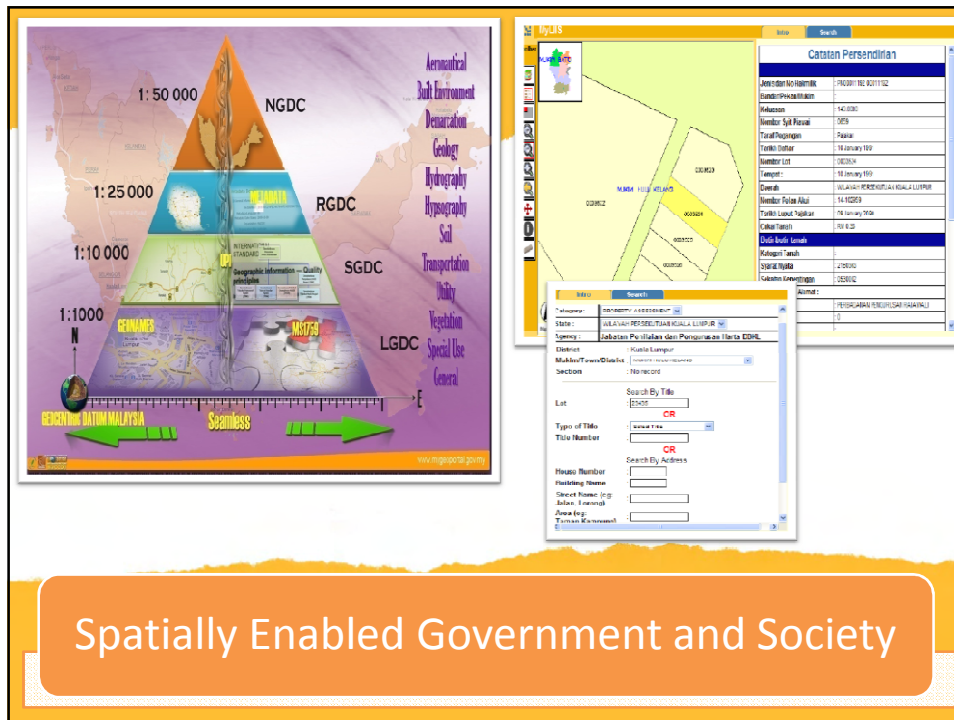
1: 50 000
NGDC
1: 25 000
METADATA
RGDC
1:10 000
INTERNATIONAL STANDARD
Geographic information — Quality principles
SGDC
1:1000
GEONAMES
MS1759
LGDC
N
E
GEOCENTRIC DATUM MALAYSIA
Seamless
Aeronautical
Built Environment
Demarcation
Geology
Hydrography
Hypsography
Soil
Transportation
Utility
Vegetation
Special Use
General
www.mygeoportal.gov.my

Info
Search
Catatan Persendirian

| | |
|---|---|
| Jenis dan No Hakmilik | |
| Bandar/Pekan/Mukim | |
| Keluasan | 143.0000 |
| Nombor Syit Piawai | 0/59 |
| Taraf Pegangan | Pajakan |
| Tarikh Daftar | 18 January 1997 |
| Nombor Lot | |
| Tempat | 18 January 1997 |
| Daerah | WILAYAH PERSEKUTUAN KUALA LUMPUR |
| Nombor Fail | 14.102959 |
| Tarikh Luput Pajakan | 29 January 2094 |
| Cukai Tanah | RM 0.00 |
| Butir-butir Tanah | |
| Kategori Tanah | |
| Syarat Nyata | |
| Sekatan Kepentingan | |
| Alamat | |

Info
Search
Category : PROPERTY ASSESSMENT
State : WILAYAH PERSEKUTUAN KUALA LUMPUR
Agency : Jabatan Penilaian dan Pengurusan Harta DBKL
District : Kuala Lumpur
Mukim/Town/District :
Section : No record
Search By Title
Lot : 20496
OR
Type of Title : Select Title
Title Number :
OR
Search By Address
House Number :
Building Name :
Street Name (eg: Jalan, Lorong) :
Area (eg: Taman Kenangan) :

Spatially Enabled Government and Society